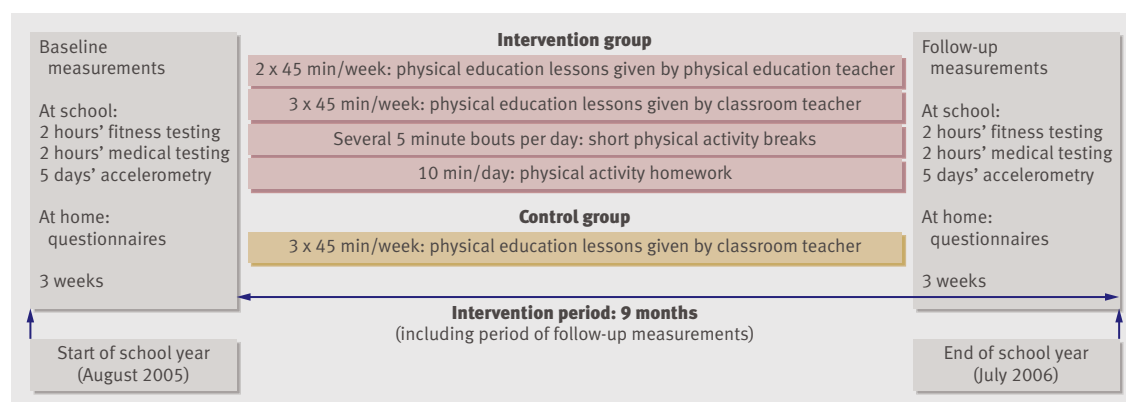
Baseline measurements

At school:
2 hours' fitness testing
2 hours' medical testing
5 days' accelerometry

At home:
questionnaires

3 weeks

Intervention group

2 x 45 min/week: physical education lessons given by physical education teacher

3 x 45 min/week: physical education lessons given by classroom teacher

Several 5 minute bouts per day: short physical activity breaks

10 min/day: physical activity homework

Control group

3 x 45 min/week: physical education lessons given by classroom teacher

Intervention period: 9 months
(including period of follow-up measurements)

Follow-up measurements

At school:
2 hours' fitness testing
2 hours' medical testing
5 days' accelerometry

At home:
questionnaires

3 weeks

Start of school year
(August 2005)

End of school year
(July 2006)